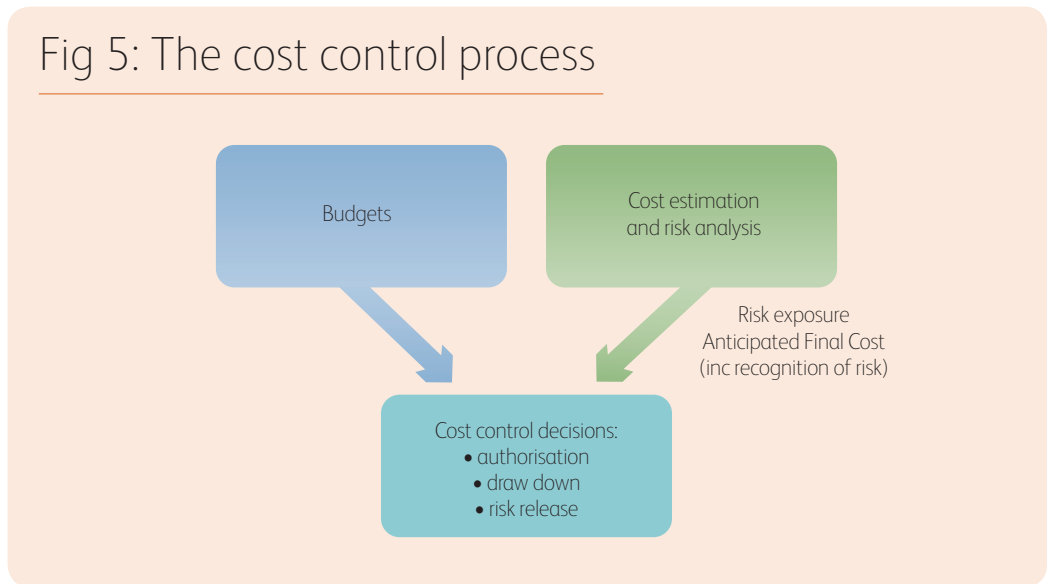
Fig 5: The cost control process

Budgets

Cost estimation and risk analysis

Risk exposure
Anticipated Final Cost
(inc recognition of risk)

Cost control decisions:
• authorisation
• draw down
• risk release